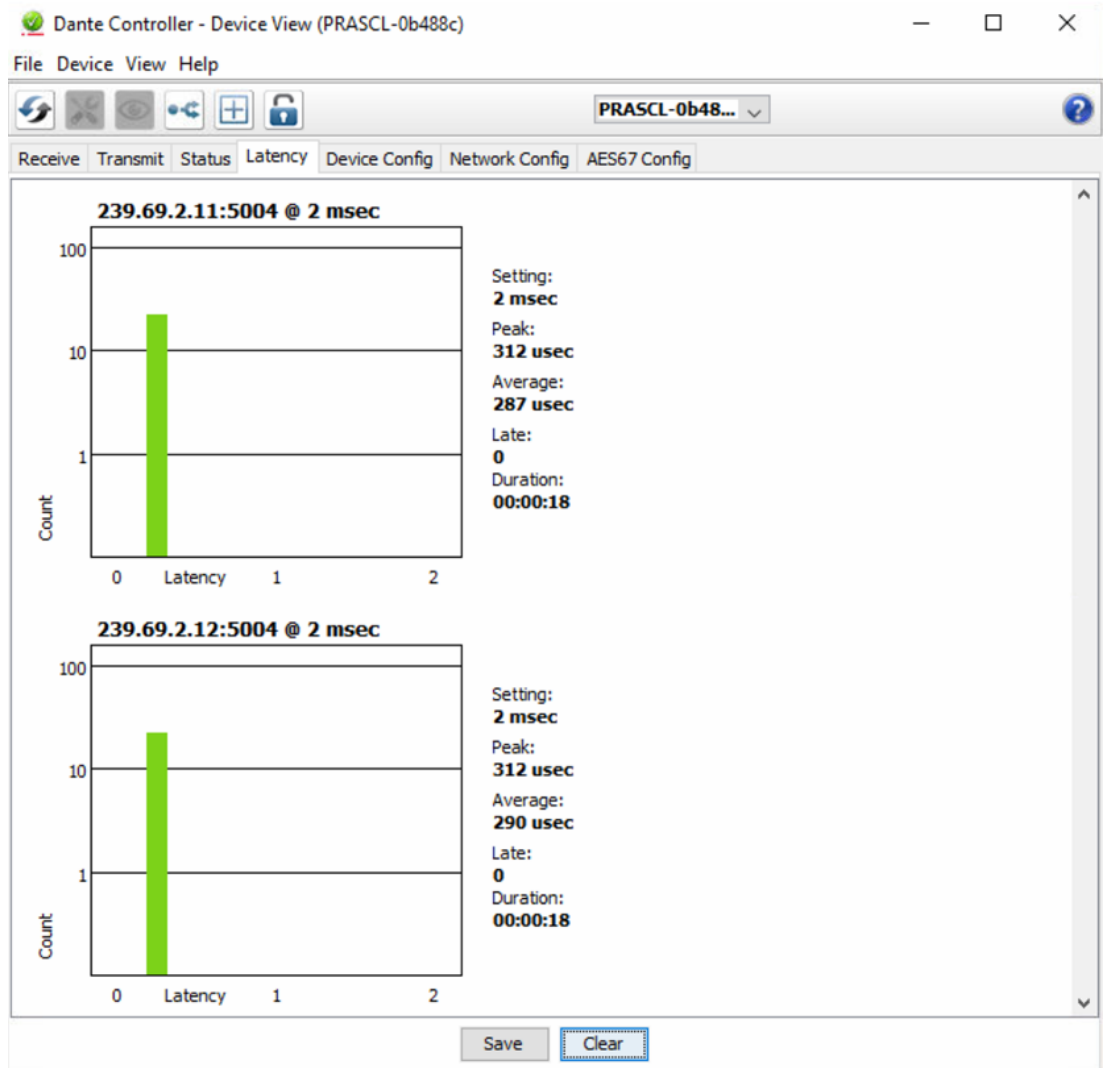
Dante Controller - Device View (PRASCL-0b488c)

File Device View Help

PRASCL-0b48...

Receive Transmit Status Latency Device Config Network Config AES67 Config

239.69.2.11:5004 @ 2 msec

100

10

1

Count

0 Latency 1 2

Setting:
2 msec
Peak:
312 usec
Average:
287 usec
Late:
0
Duration:
00:00:18

239.69.2.12:5004 @ 2 msec

100

10

1

Count

0 Latency 1 2

Setting:
2 msec
Peak:
312 usec
Average:
290 usec
Late:
0
Duration:
00:00:18

Save Clear